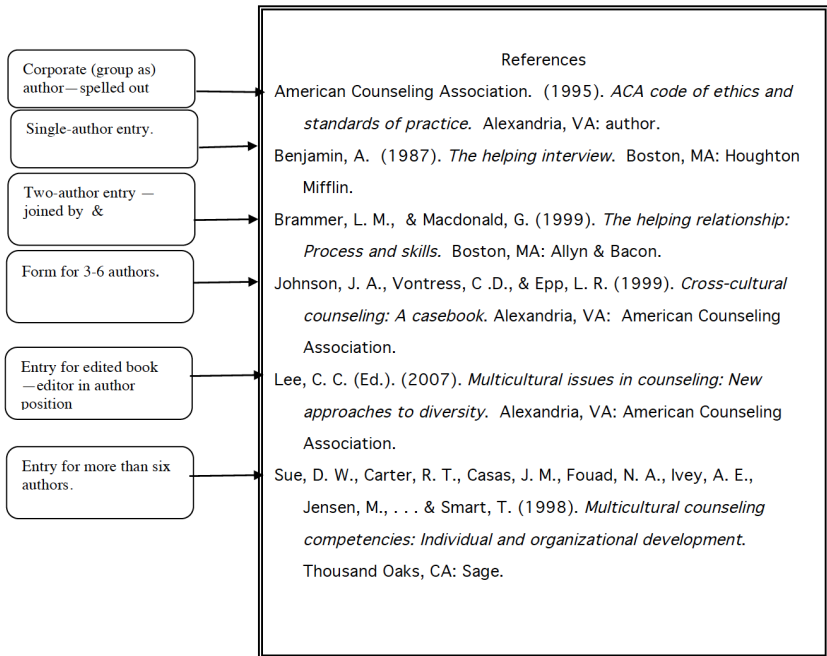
Corporate (group as) author—spelled out

Single-author entry.

Two-author entry — joined by &

Form for 3-6 authors.

Entry for edited book —editor in author position

Entry for more than six authors.

References

American Counseling Association. (1995). *ACA code of ethics and standards of practice.* Alexandria, VA: author.

Benjamin, A. (1987). *The helping interview.* Boston, MA: Houghton Mifflin.

Brammer, L. M., & Macdonald, G. (1999). *The helping relationship: Process and skills.* Boston, MA: Allyn & Bacon.

Johnson, J. A., Vontress, C .D., & Epp, L. R. (1999). *Cross-cultural counseling: A casebook.* Alexandria, VA: American Counseling Association.

Lee, C. C. (Ed.). (2007). *Multicultural issues in counseling: New approaches to diversity.* Alexandria, VA: American Counseling Association.

Sue, D. W., Carter, R. T., Casas, J. M., Fouad, N. A., Ivey, A. E., Jensen, M., . . . & Smart, T. (1998). *Multicultural counseling competencies: Individual and organizational development.* Thousand Oaks, CA: Sage.